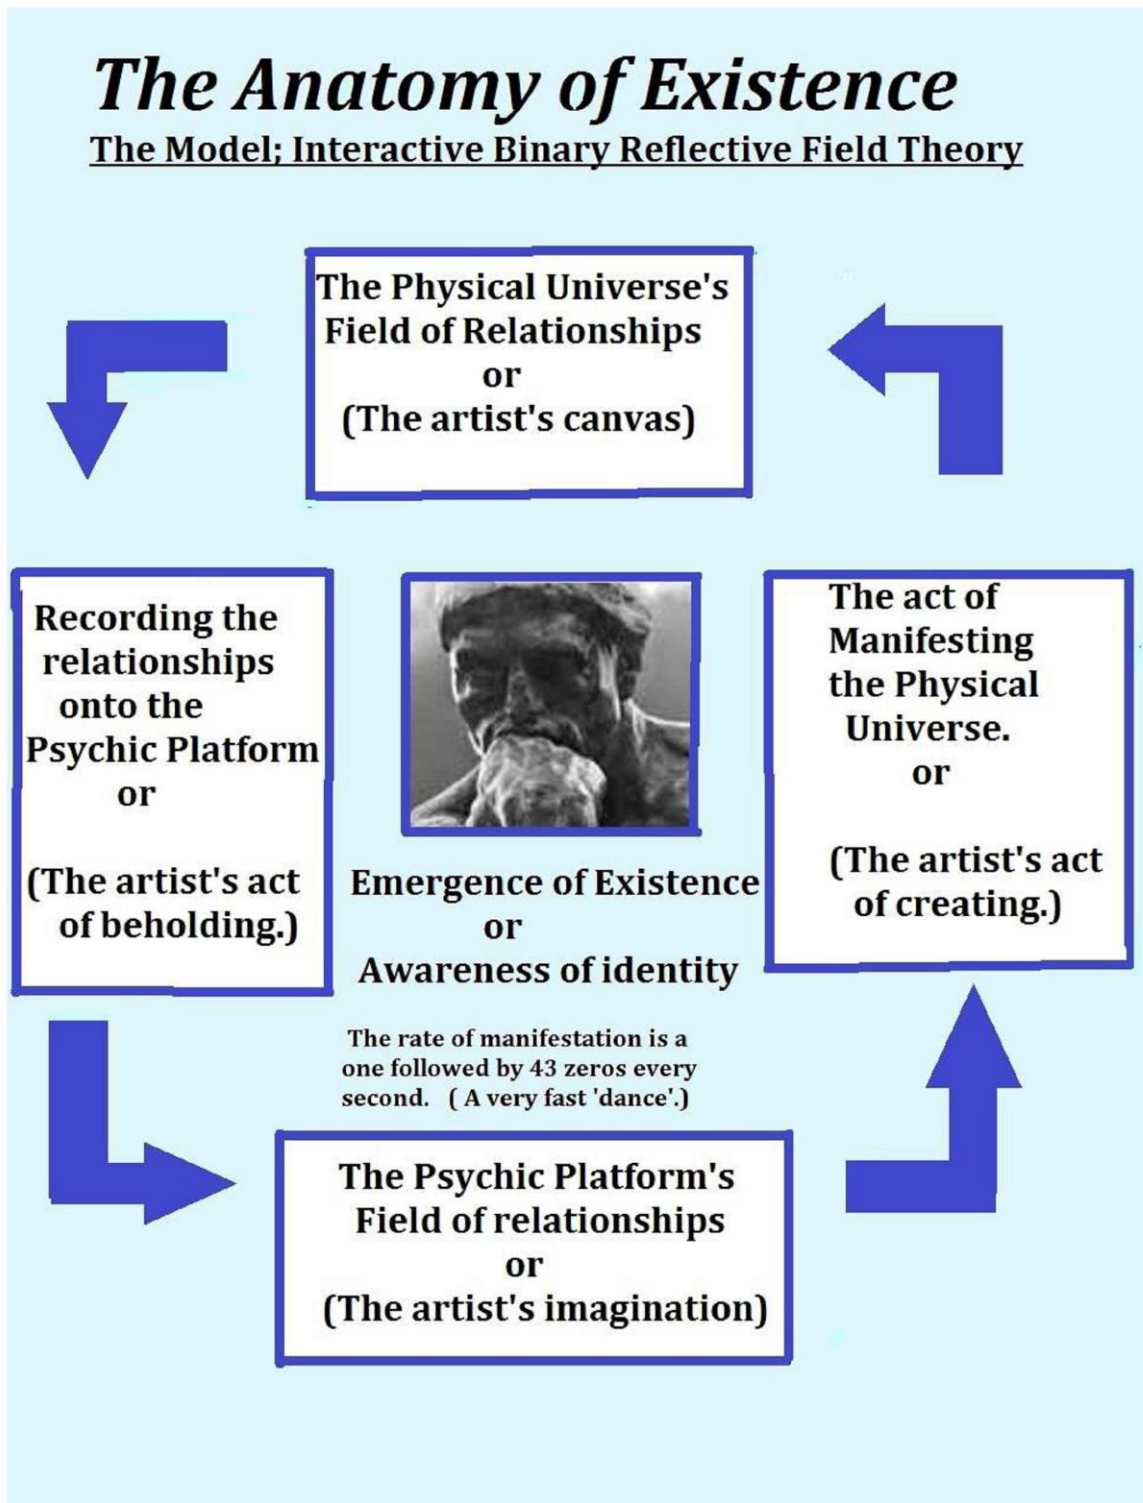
The Anatomy of Existence

The Model; Interactive Binary Reflective Field Theory

The Physical Universe's Field of Relationships
or
(The artist's canvas)

Recording the relationships onto the Psychic Platform
or
(The artist's act of beholding.)

Emergence of Existence
or
Awareness of identity

The act of Manifesting the Physical Universe.
or
(The artist's act of creating.)

The rate of manifestation is a one followed by 43 zeros every second. ( A very fast 'dance'.)

The Psychic Platform's Field of relationships
or
(The artist's imagination)